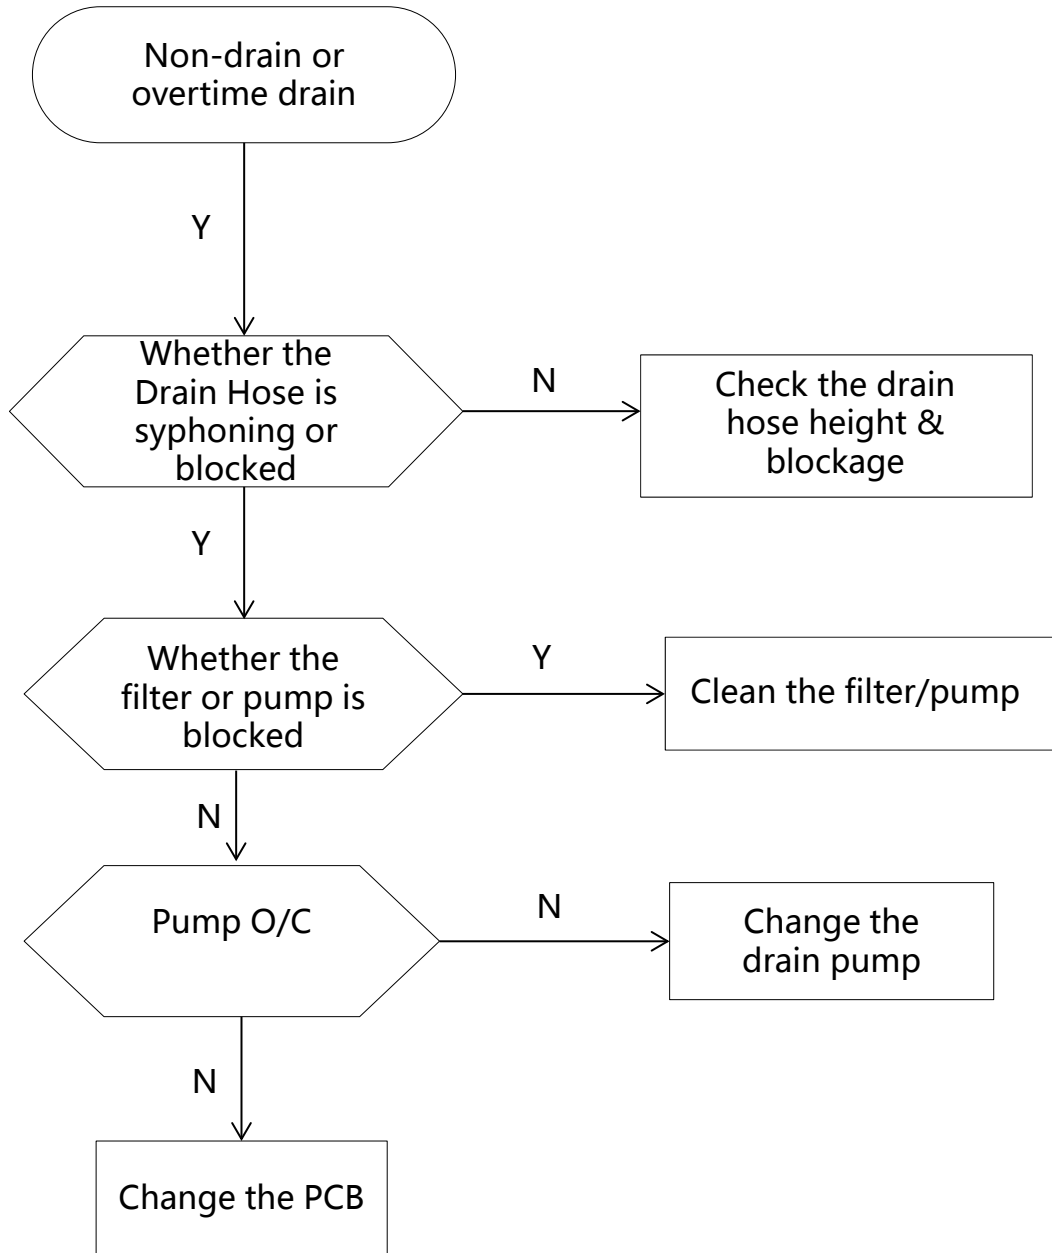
Non-drain or overtime drain

Y

Whether the Drain Hose is syphoning or blocked

N

Check the drain hose height & blockage

Y

Whether the filter or pump is blocked

Y

Clean the filter/pump

N

Pump O/C

N

Change the drain pump

N

Change the PCB